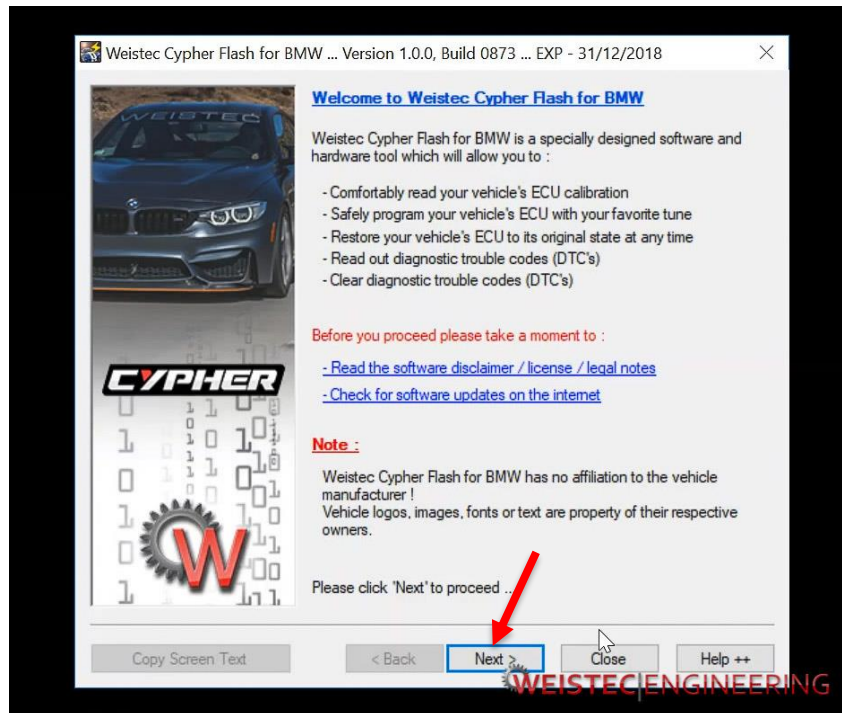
Weistec Cypher Flash for BMW ... Version 1.0.0, Build 0873 ... EXP - 31/12/2018

WEISTEC

CYPHER

W

Welcome to Weistec Cypher Flash for BMW

Weistec Cypher Flash for BMW is a specially designed software and hardware tool which will allow you to :

- Comfortably read your vehicle's ECU calibration
- Safely program your vehicle's ECU with your favorite tune
- Restore your vehicle's ECU to its original state at any time
- Read out diagnostic trouble codes (DTC's)
- Clear diagnostic trouble codes (DTC's)

Before you proceed please take a moment to :

- Read the software disclaimer / license / legal notes
- Check for software updates on the internet

Note :

Weistec Cypher Flash for BMW has no affiliation to the vehicle manufacturer !
Vehicle logos, images, fonts or text are property of their respective owners.

Please click 'Next' to proceed ...

Copy Screen Text | < Back | Next > | Close | Help ++

WEISTEC|ENGINEERING